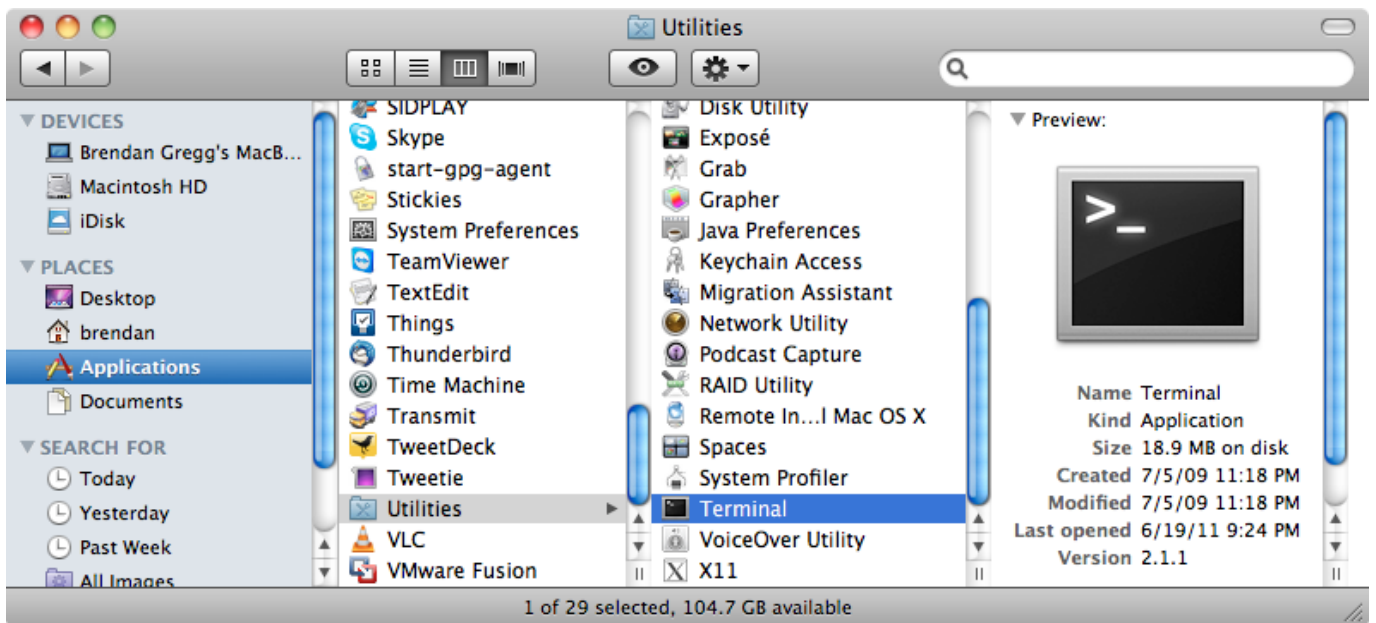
Utilities

DEVICES
Brendan Gregg's MacB...
Macintosh HD
iDisk
PLACES
Desktop
brendan
Applications
Documents
SEARCH FOR
Today
Yesterday
Past Week
All Images

SIDPLAY
Skype
start-gpg-agent
Stickies
System Preferences
TeamViewer
TextEdit
Things
Thunderbird
Time Machine
Transmit
TweetDeck
Tweetie
Utilities
VLC
VMware Fusion

Disk Utility
Exposé
Grab
Grapher
Java Preferences
Keychain Access
Migration Assistant
Network Utility
Podcast Capture
RAID Utility
Remote In...l Mac OS X
Spaces
System Profiler
Terminal
VoiceOver Utility
X11

Preview:
>_

| | |
|---|---|
| Name | Terminal |
| Kind | Application |
| Size | 18.9 MB on disk |
| Created | 7/5/09 11:18 PM |
| Modified | 7/5/09 11:18 PM |
| Last opened | 6/19/11 9:24 PM |
| Version | 2.1.1 |

1 of 29 selected, 104.7 GB available